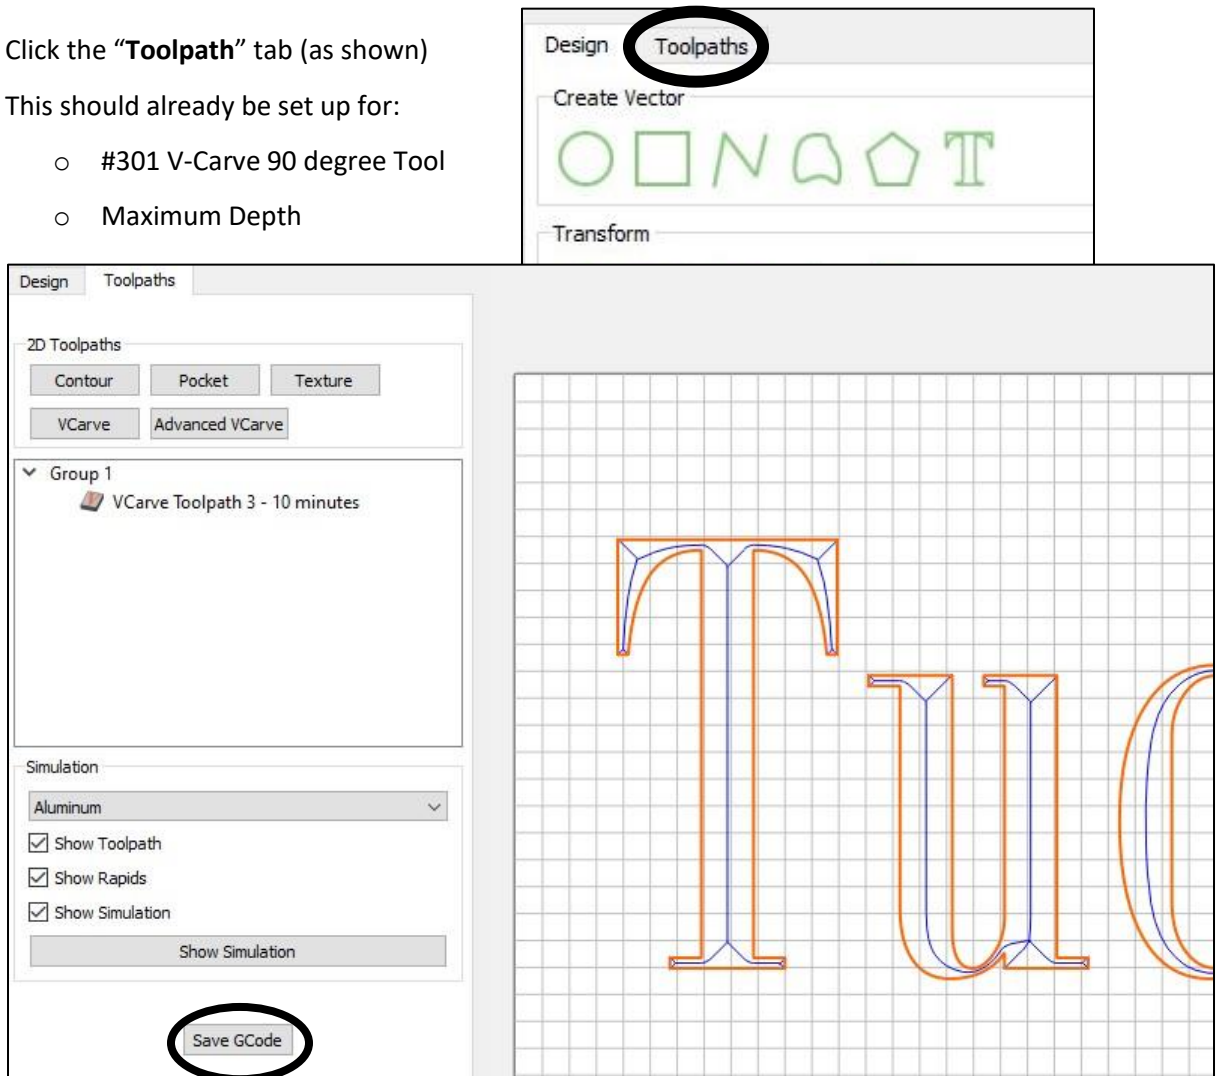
Click the "**Toolpath**" tab (as shown)

This should already be set up for:

- #301 V-Carve 90 degree Tool
- Maximum Depth

Design Toolpaths

Create Vector

Transform

Design Toolpaths

2D Toolpaths

Contour Pocket Texture

VCarve Advanced VCarve

Group 1

VCarve Toolpath 3 - 10 minutes

Simulation

Aluminum

Show Toolpath

Show Rapids

Show Simulation

Show Simulation

Save GCode